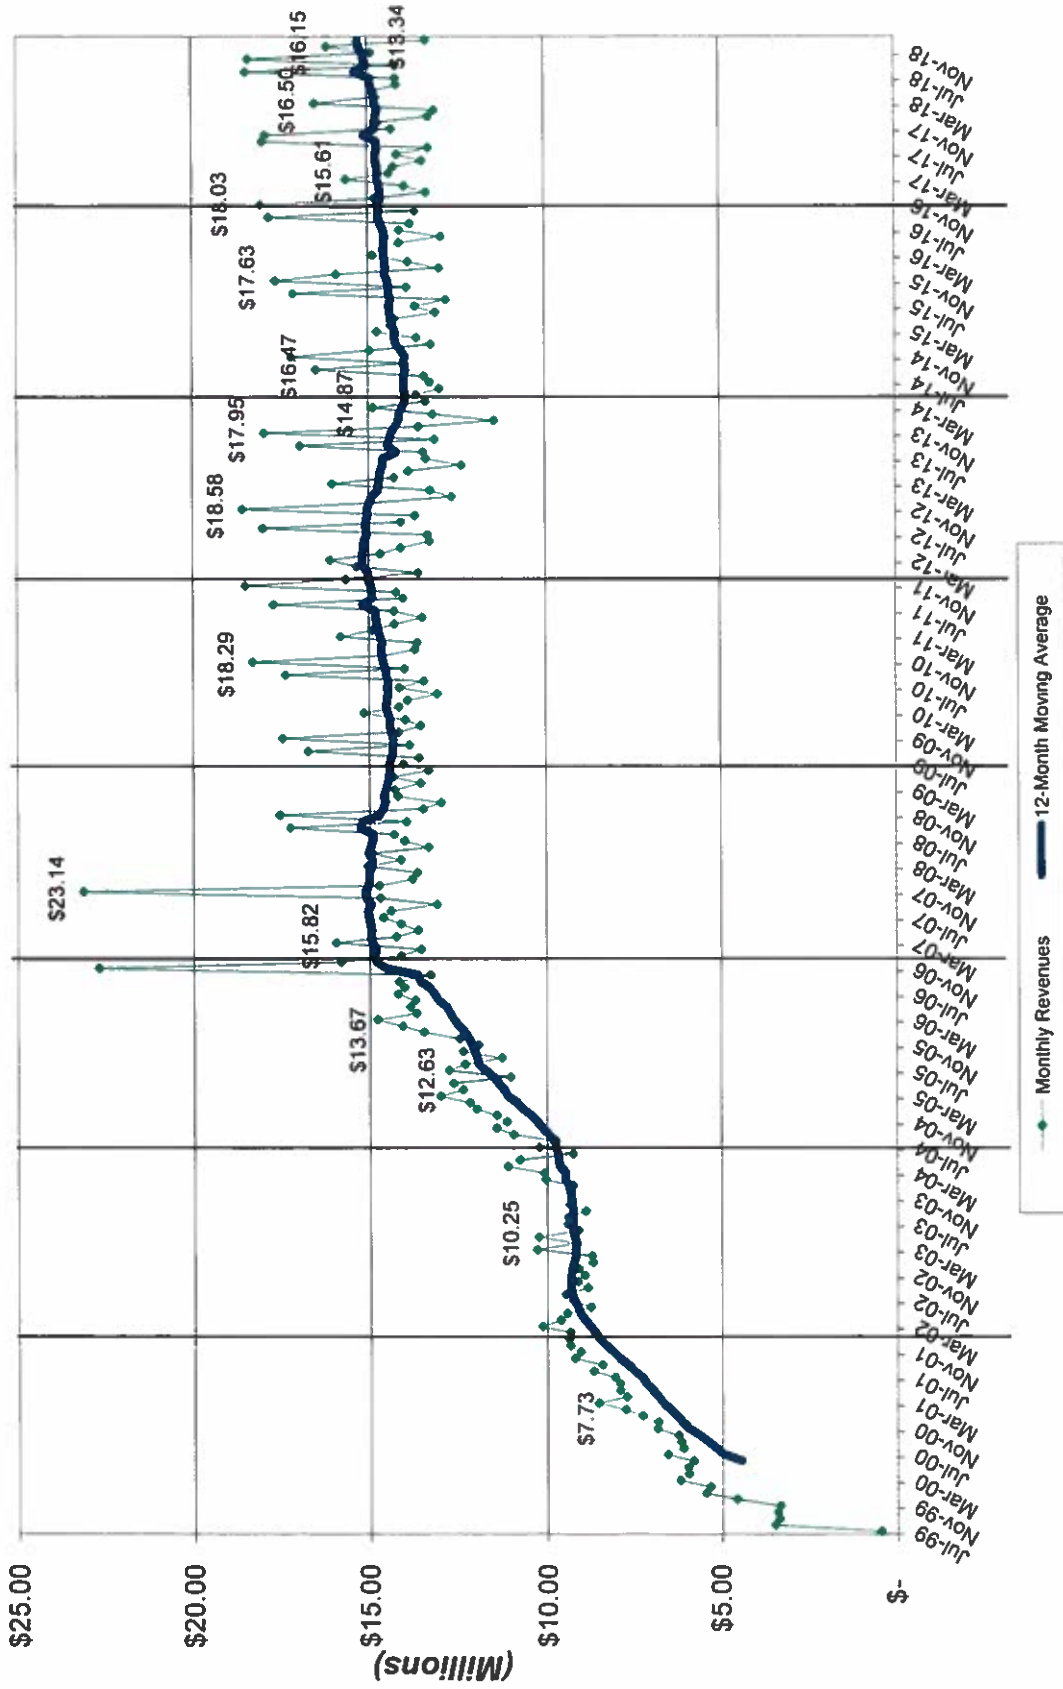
$25.00
$20.00
$15.00
$10.00
$5.00
$-
(Millions)

Jul-99
Nov-99
Mar-00
Jul-00
Nov-00
Mar-01
Jul-01
Nov-01
Mar-02
Jul-02
Nov-02
Mar-03
Jul-03
Nov-03
Mar-04
Jul-04
Nov-04
Mar-05
Jul-05
Nov-05
Mar-06
Jul-06
Nov-06
Mar-07
Jul-07
Nov-07
Mar-08
Jul-08
Nov-08
Mar-09
Jul-09
Nov-09
Mar-10
Jul-10
Nov-10
Mar-11
Jul-11
Nov-11
Mar-12
Jul-12
Nov-12
Mar-13
Jul-13
Nov-13
Mar-14
Jul-14
Nov-14
Mar-15
Jul-15
Nov-15
Mar-16
Jul-16
Nov-16
Mar-17
Jul-17
Nov-17
Mar-18
Jul-18
Nov-18

$7.73
$10.25
$12.63
$13.67
$15.82
$23.14
$18.29
$18.58
$17.95
$14.87
$16.47
$17.63
$18.03
$15.61
$16.50
$16.15
$13.34

Monthly Revenues
12-Month Moving Average